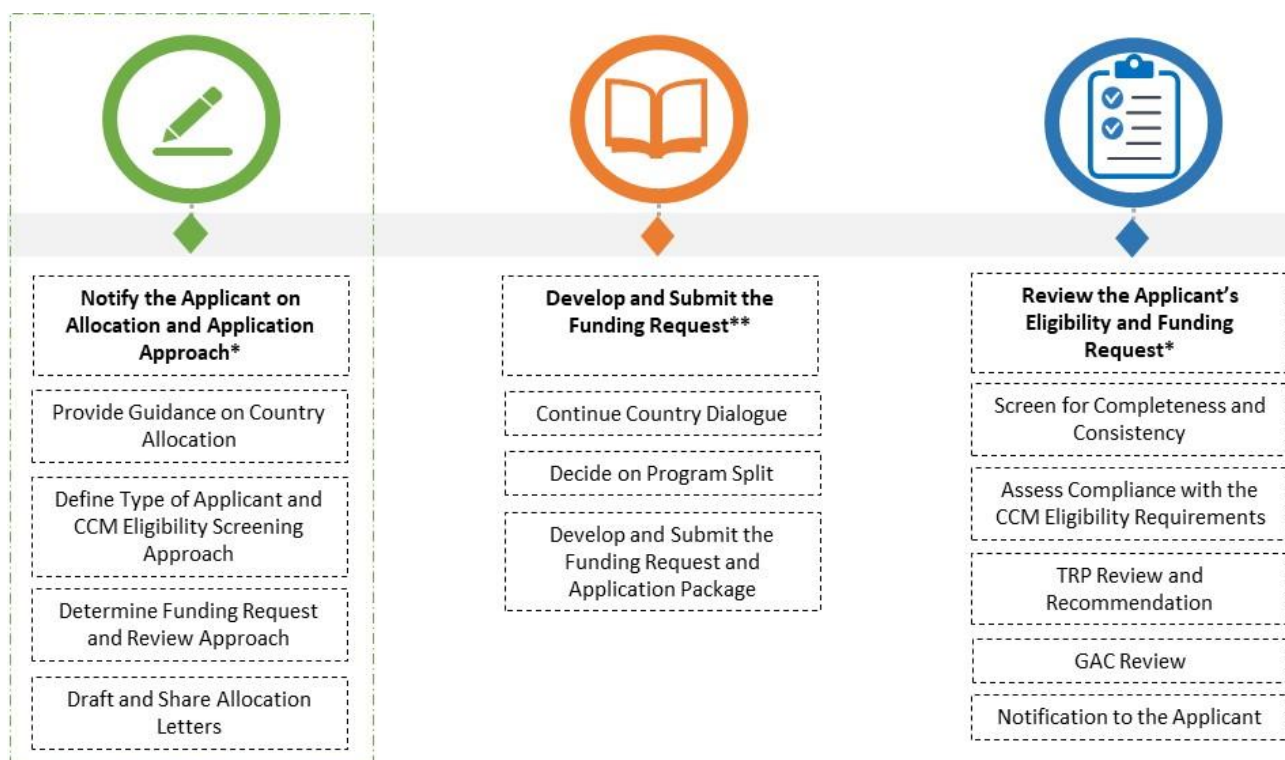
Notify the Applicant on Allocation and Application Approach*

Provide Guidance on Country Allocation

Define Type of Applicant and CCM Eligibility Screening Approach

Determine Funding Request and Review Approach

Draft and Share Allocation Letters

Develop and Submit the Funding Request**

Continue Country Dialogue

Decide on Program Split

Develop and Submit the Funding Request and Application Package

Review the Applicant's Eligibility and Funding Request*

Screen for Completeness and Consistency

Assess Compliance with the CCM Eligibility Requirements

TRP Review and Recommendation

GAC Review

Notification to the Applicant